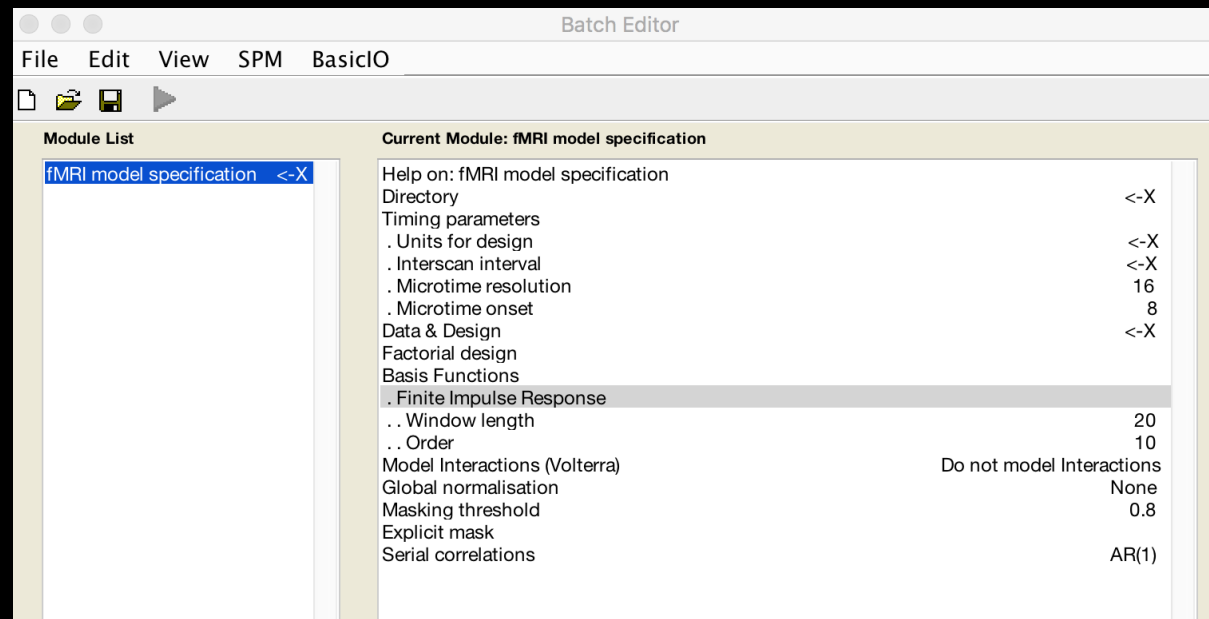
Batch Editor

File Edit View SPM BasicIO

Module List

fMRI model specification <-X

Current Module: fMRI model specification

| | |
|---|---|
| Help on: fMRI model specification | |
| Directory | <-X |
| Timing parameters | |
| . Units for design | <-X |
| . Interscan interval | <-X |
| . Microtime resolution | 16 |
| . Microtime onset | 8 |
| Data & Design | <-X |
| Factorial design | |
| Basis Functions | |
| . Finite Impulse Response | |
| . . Window length | 20 |
| . . Order | 10 |
| Model Interactions (Volterra) | Do not model Interactions |
| Global normalisation | None |
| Masking threshold | 0.8 |
| Explicit mask | |
| Serial correlations | AR(1) |